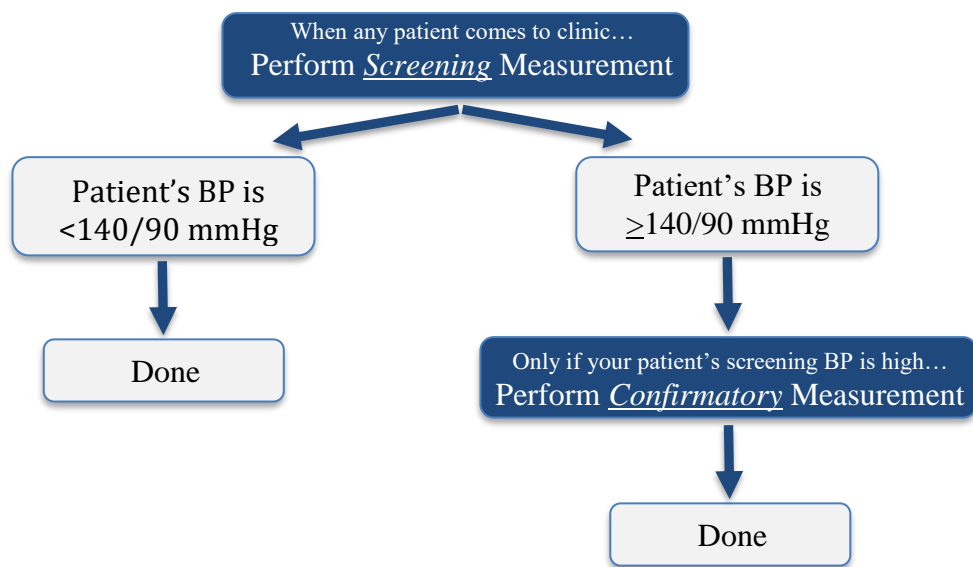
When any patient comes to clinic…
Perform *Screening* Measurement

Patient’s BP is
<140/90 mmHg

Patient’s BP is
$\geq$140/90 mmHg

Done

Only if your patient’s screening BP is high…
Perform *Confirmatory* Measurement

Done